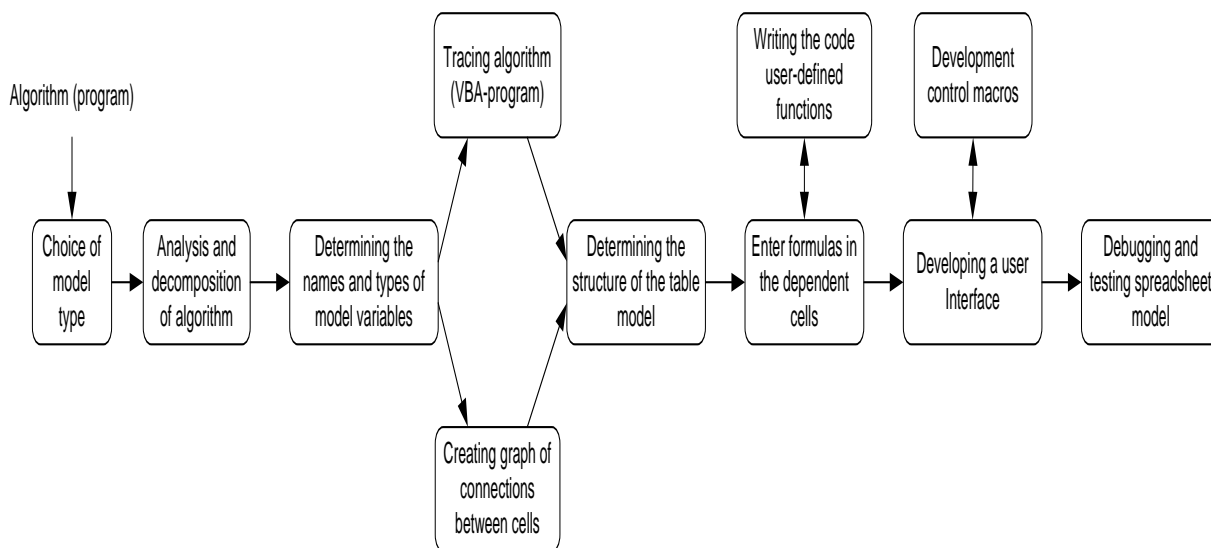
Algorithm (program)

Choice of model type

Analysis and decomposition of algorithm

Determining the names and types of model variables

Tracing algorithm (VBA-program)

Creating graph of connections between cells

Determining the structure of the table model

Writing the code user-defined functions

Enter formulas in the dependent cells

Development control macros

Developing a user Interface

Debugging and testing spreadsheet model